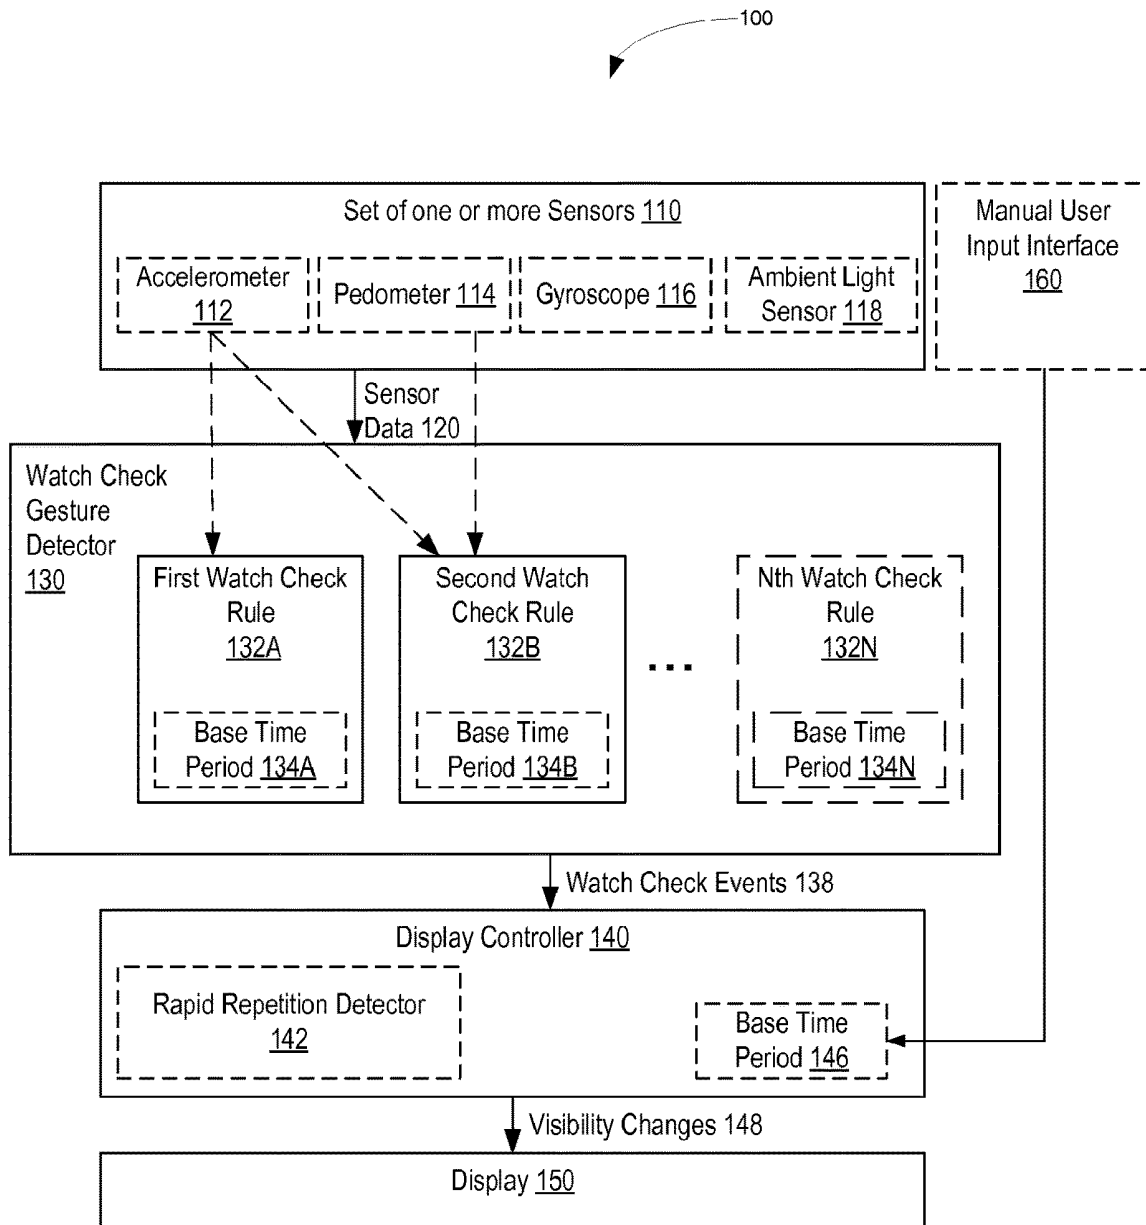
100

Set of one or more Sensors 110

Accelerometer 112

Pedometer 114

Gyroscope 116

Ambient Light Sensor 118

Manual User Input Interface 160

Sensor Data 120

Watch Check Gesture Detector 130

First Watch Check Rule 132A

Base Time Period 134A

Second Watch Check Rule 132B

Base Time Period 134B

...

Nth Watch Check Rule 132N

Base Time Period 134N

Watch Check Events 138

Display Controller 140

Rapid Repetition Detector 142

Base Time Period 146

Visibility Changes 148

Display 150